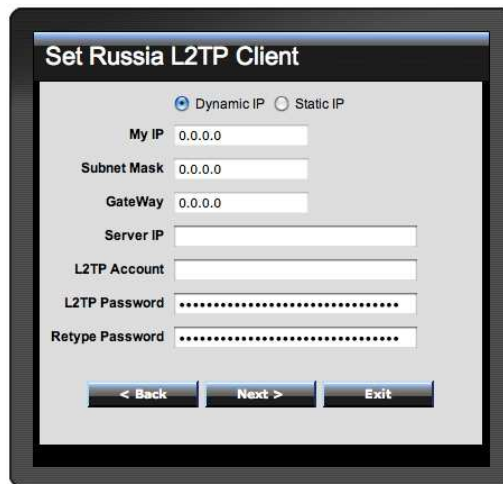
Set Russia L2TP Client

Dynamic IP Static IP

My IP 0.0.0.0

Subnet Mask 0.0.0.0

GateWay 0.0.0.0

Server IP

L2TP Account

L2TP Password ••••••••••••••••••••••••••••••••

Retype Password ••••••••••••••••••••••••••••••••

< Back Next > Exit